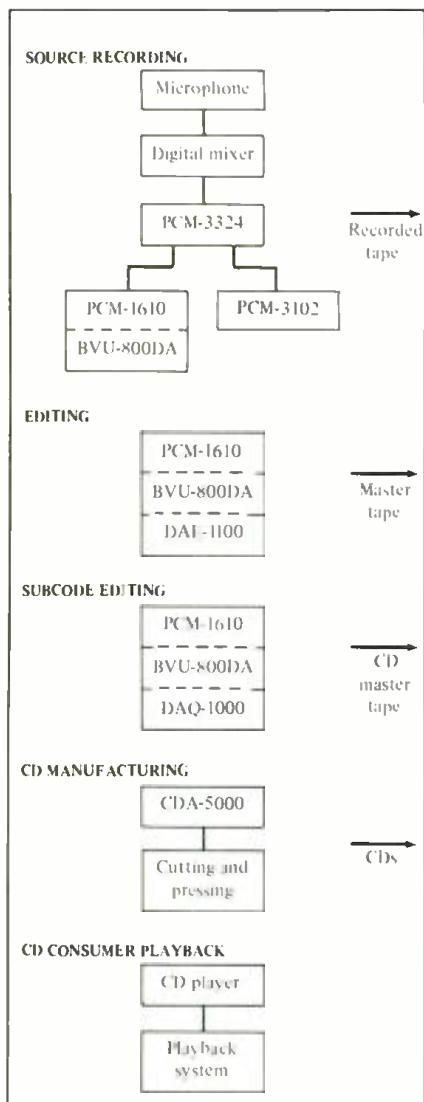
SOURCE RECORDING

Microphone

Digital mixer

PCM-3324

Recorded tape

PCM-1610

BVU-800DA

PCM-3102

EDITING

PCM-1610

BVU-800DA

DAE-1100

Master tape

SUBCODE EDITING

PCM-1610

BVU-800DA

DAQ-1000

CD master tape

CD MANUFACTURING

CDA-5000

Cutting and pressing

CDs

CD CONSUMER PLAYBACK

CD player

Playback system